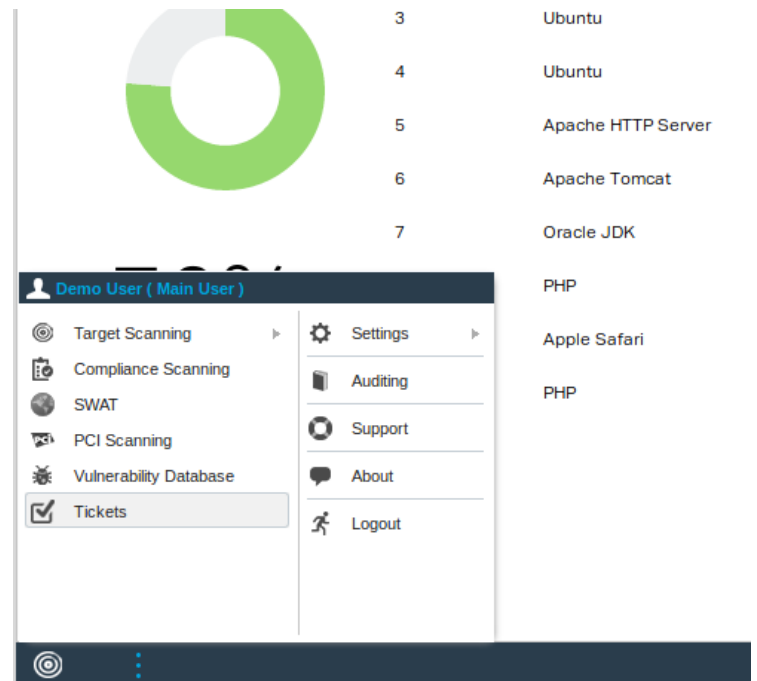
| 3 | Ubuntu |
|---|---|
| 4 | Ubuntu |
| 5 | Apache HTTP Server |
| 6 | Apache Tomcat |
| 7 | Oracle JDK |
| | PHP |
| | Apple Safari |
| | PHP |

Demo User ( Main User )

Target Scanning
Compliance Scanning
SWAT
PCI Scanning
Vulnerability Database
Tickets

Settings
Auditing
Support
About
Logout